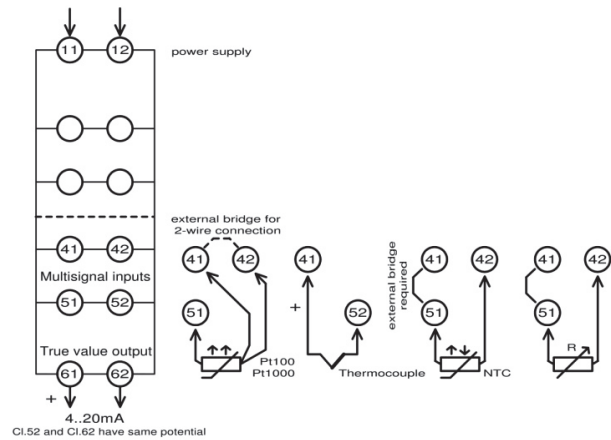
11 12 power supply

41 42
Multisignal inputs
51 52
True value output
61 62
+
4..20mA
Cl.52 and Cl.62 have same potential

external bridge for 2-wire connection
41 42
51
Pt100
Pt1000

41
+
52
Thermocouple

external bridge required
41 42
51
NTC

41 42
51
R